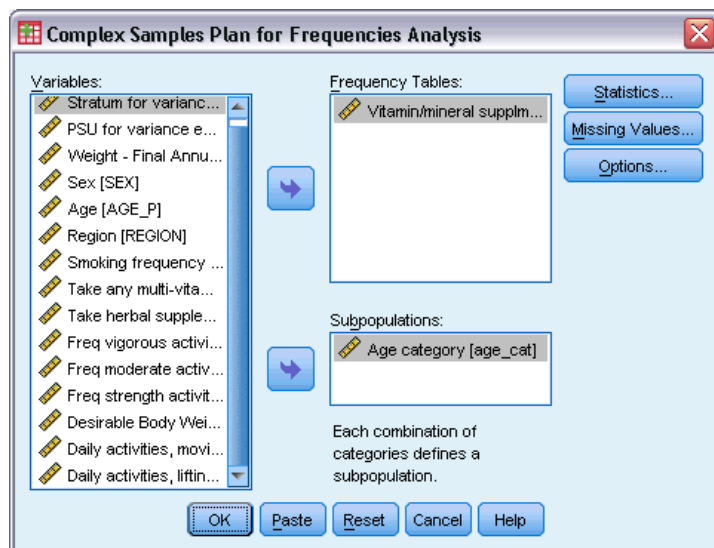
Complex Samples Plan for Frequencies Analysis

Variables:
Stratum for varianc...
PSU for variance e...
Weight - Final Annu...
Sex [SEX]
Age [AGE_P]
Region [REGION]
Smoking frequency ...
Take any multi-vita...
Take herbal supple...
Freq vigorous activi...
Freq moderate activ...
Freq strength activit...
Desirable Body Wei...
Daily activities, movi...
Daily activities, liftin...

Frequency Tables:
Vitamin/mineral supplm...

Subpopulations:
Age category [age_cat]

Each combination of categories defines a subpopulation.

Statistics...
Missing Values...
Options...

OK
Paste
Reset
Cancel
Help